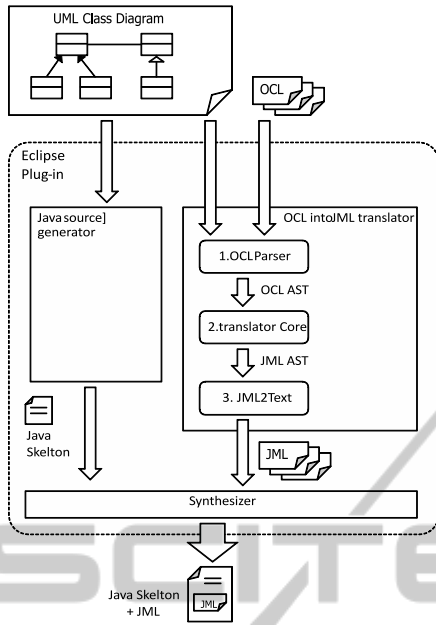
UML Class Diagram

OCL

Eclipse Plug-in

Java source] generator

OCL intoJML translator

1.OCLParser

OCL AST

2.translator Core

JML AST

3. JML2Text

Java Skelton

JML

Synthesizer

Java Skelton + JML

JML

SCITE